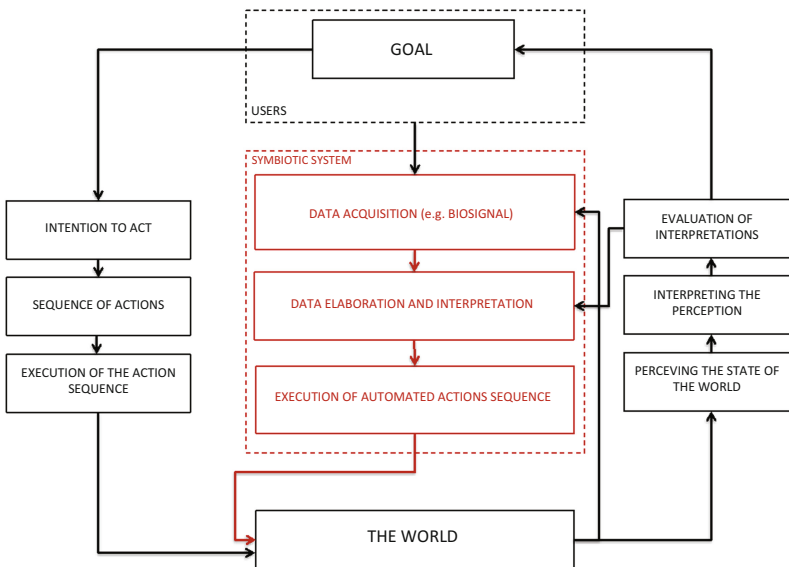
GOAL

USERS

SYMBIOTIC SYSTEM

INTENTION TO ACT

SEQUENCE OF ACTIONS

EXECUTION OF THE ACTION SEQUENCE

DATA ACQUISITION (e.g. BIOSIGNAL)

DATA ELABORATION AND INTERPRETATION

EXECUTION OF AUTOMATED ACTIONS SEQUENCE

EVALUATION OF INTERPRETATIONS

INTERPRETING THE PERCEPTION

PERCEIVING THE STATE OF THE WORLD

THE WORLD